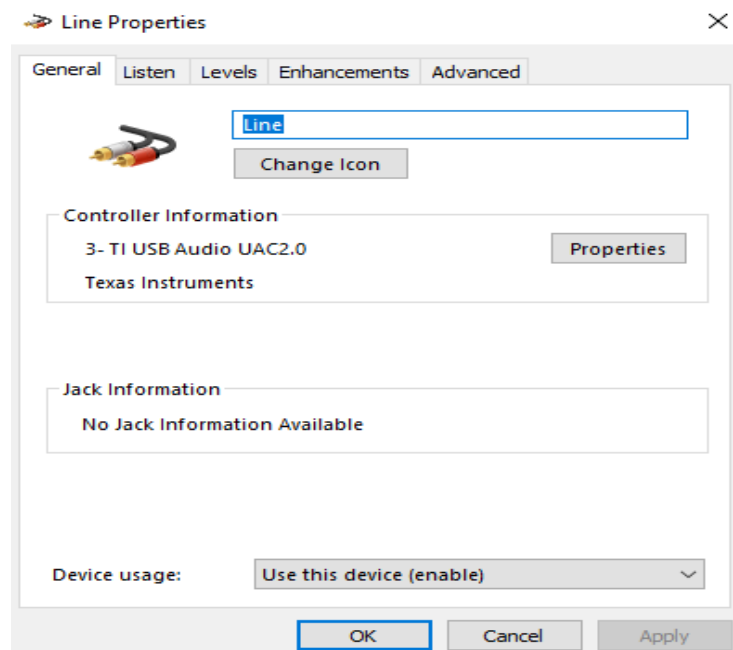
Line Properties

General Listen Levels Enhancements Advanced

Line

Change Icon

Controller Information

3- TI USB Audio UAC2.0

Properties

Texas Instruments

Jack Information

No Jack Information Available

Device usage: Use this device (enable)

OK Cancel Apply